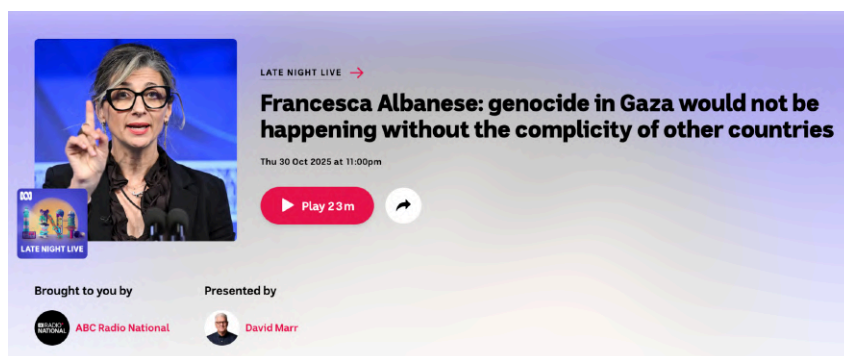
LATE NIGHT LIVE

Francesca Albanese: genocide in Gaza would not be happening without the complicity of other countries

Thu 30 Oct 2025 at 11:00pm

Play 23m

LNL
LATE NIGHT LIVE

Brought to you by

ABC RADIO NATIONAL
ABC Radio National

Presented by

David Marr